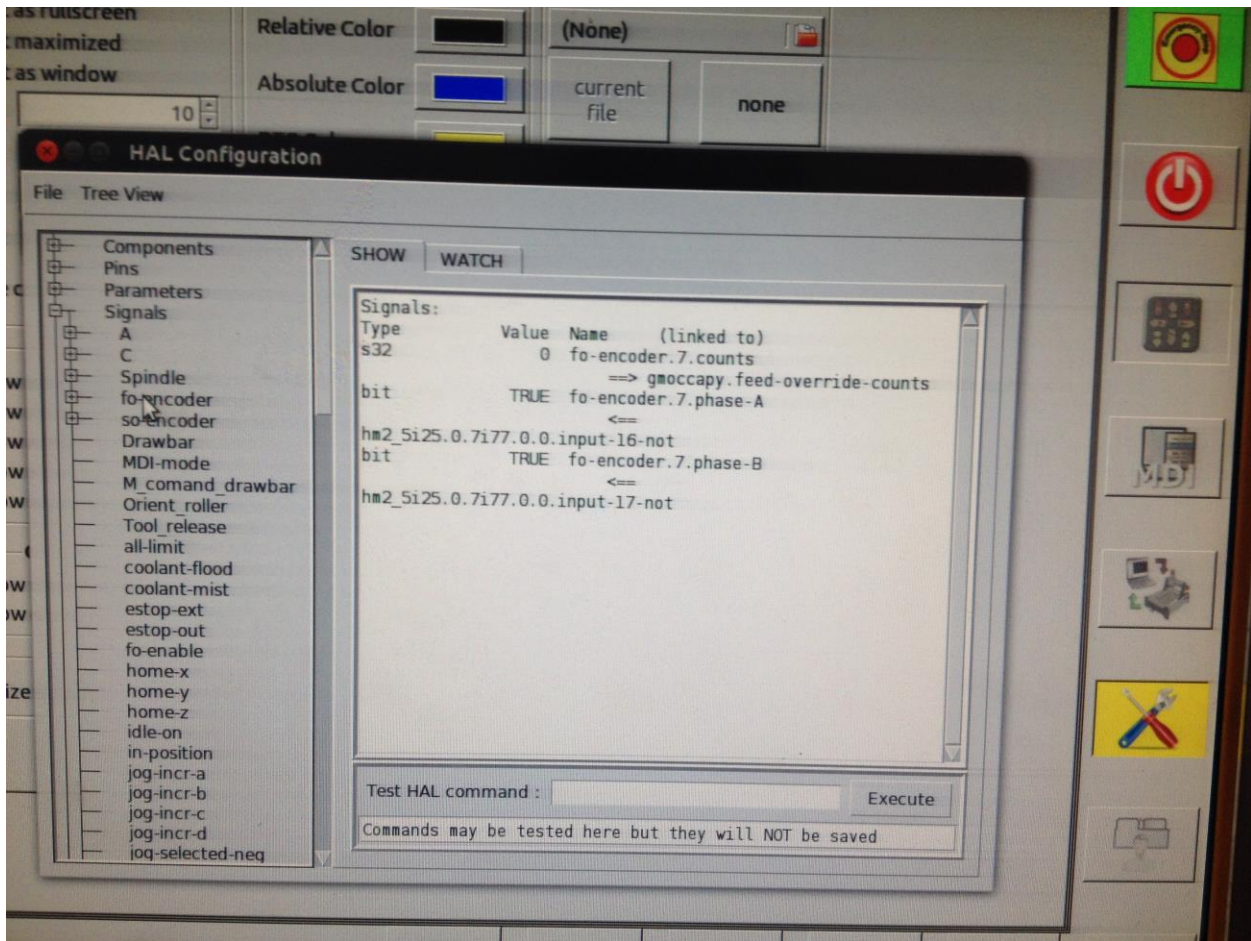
as fullscreen
maximized
as window
10
Relative Color
Absolute Color
(None)
current file
none
MDI

HAL Configuration
File Tree View
Components
Pins
Parameters
Signals
A
C
Spindle
fo-encoder
so-encoder
Drawbar
MDI-mode
M_comand_drawbar
Orient_roller
Tool_release
all-limit
coolant-flood
coolant-mist
estop-ext
estop-out
fo-enable
home-x
home-y
home-z
idle-on
in-position
jog-incr-a
jog-incr-b
jog-incr-c
jog-incr-d
jog-selected-neg

SHOW WATCH

Signals:
Type Value Name (linked to)
s32 0 fo-encoder.7.counts
==> gmoccapy.feed-override-counts
bit TRUE fo-encoder.7.phase-A
<==
hm2_5i25.0.7i77.0.0.input-16-not
bit TRUE fo-encoder.7.phase-B
<==
hm2_5i25.0.7i77.0.0.input-17-not

Test HAL command :
Execute
Commands may be tested here but they will NOT be saved